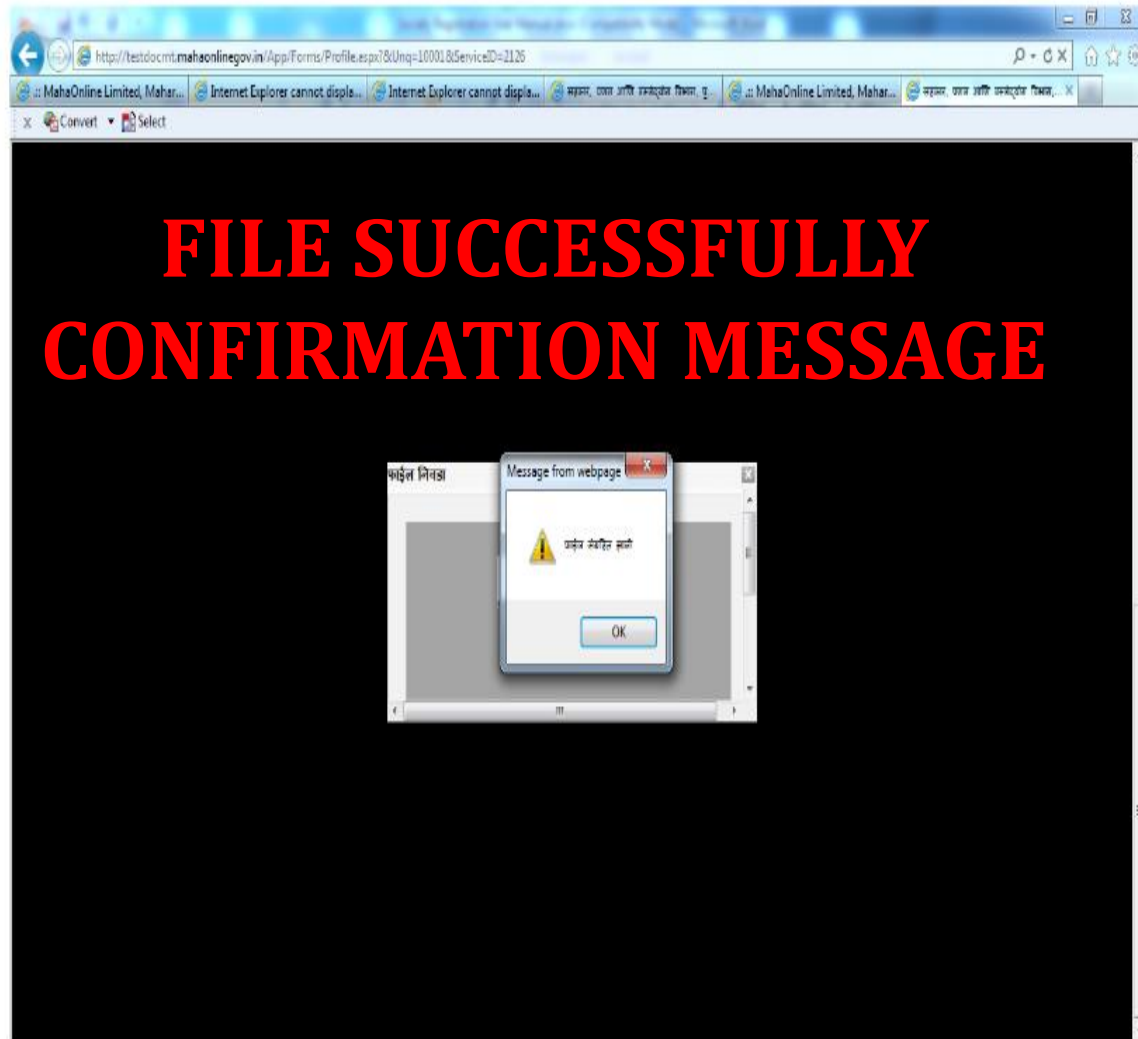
http://testdocmt.mahaonlinegov.in/App/Forms/Profile.aspx?&Unq=10001&ServiceID=2126

.:: MahaOnline Limited, Mahar... | Internet Explorer cannot displa... | Internet Explorer cannot displa... | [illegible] | .:: MahaOnline Limited, Mahar... | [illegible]

Convert ▾ Select

FILE SUCCESSFULLY CONFIRMATION MESSAGE

फाईल निवडा

Message from webpage

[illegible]

OK